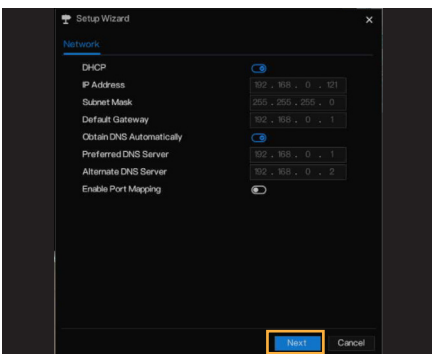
Setup Wizard

Network

DHCP

IP Address 192 . 168 . 0 . 121

Subnet Mask 255 . 255 . 255 . 0

Default Gateway 192 . 168 . 0 . 1

Obtain DNS Automatically

Preferred DNS Server 192 . 168 . 0 . 1

Alternate DNS Server 192 . 168 . 0 . 2

Enable Port Mapping

Next Cancel